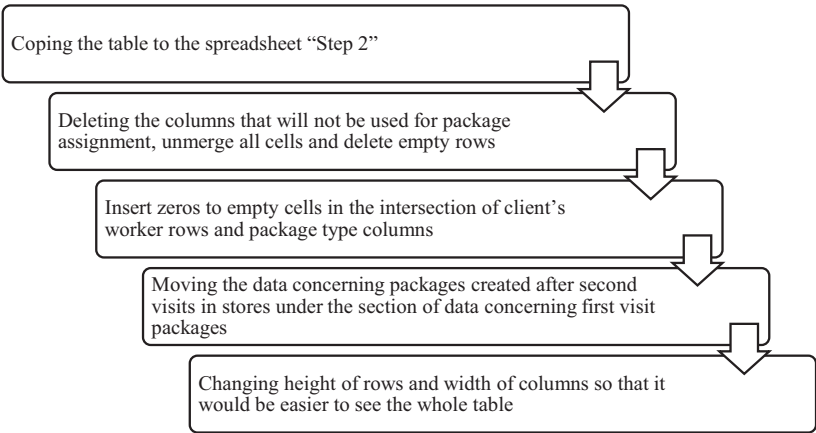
Coping the table to the spreadsheet "Step 2"

Deleting the columns that will not be used for package assignment, unmerge all cells and delete empty rows

Insert zeros to empty cells in the intersection of client's worker rows and package type columns

Moving the data concerning packages created after second visits in stores under the section of data concerning first visit packages

Changing height of rows and width of columns so that it would be easier to see the whole table